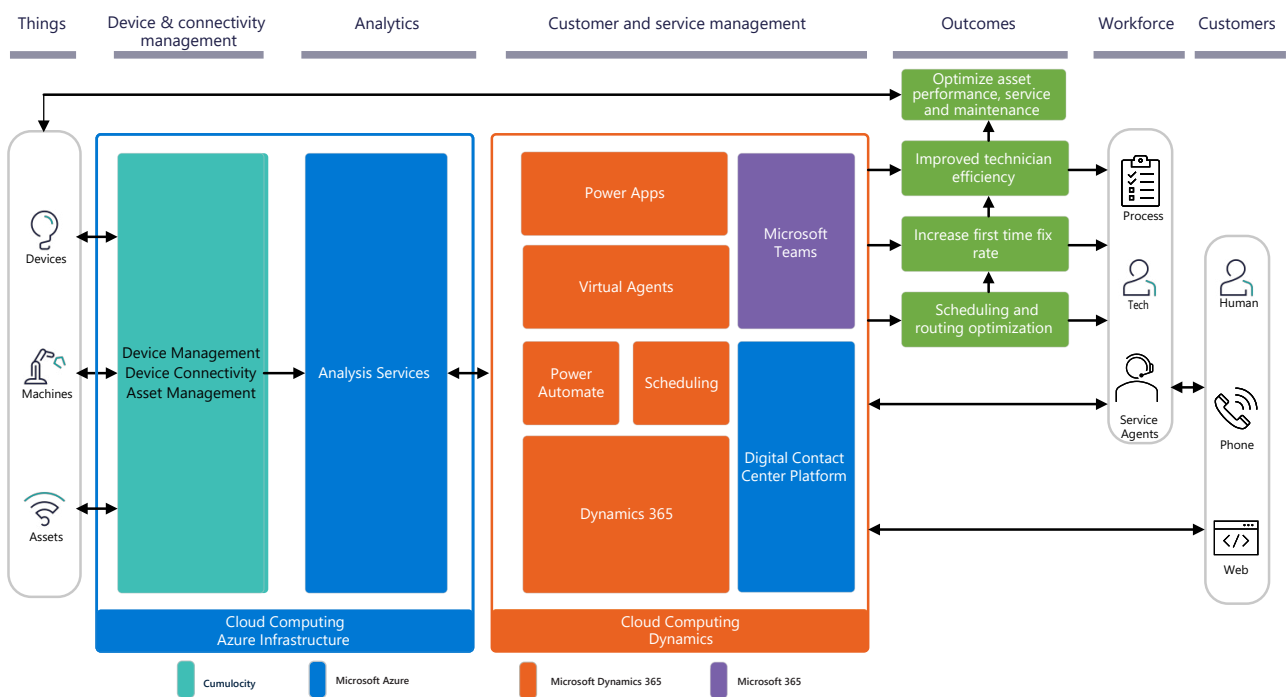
Things

Device & connectivity management

Analytics

Customer and service management

Outcomes

Workforce

Customers

Optimize asset performance, service and maintenance

Improved technician efficiency

Increase first time fix rate

Scheduling and routing optimization

Devices

Machines

Assets

Device Management
Device Connectivity
Asset Management

Analysis Services

Power Apps

Virtual Agents

Microsoft Teams

Power Automate

Scheduling

Dynamics 365

Digital Contact Center Platform

Process

Tech

Service Agents

Human

Phone

Web

Cloud Computing
Azure Infrastructure

Cloud Computing
Dynamics

Cumulocity

Microsoft Azure

Microsoft Dynamics 365

Microsoft 365